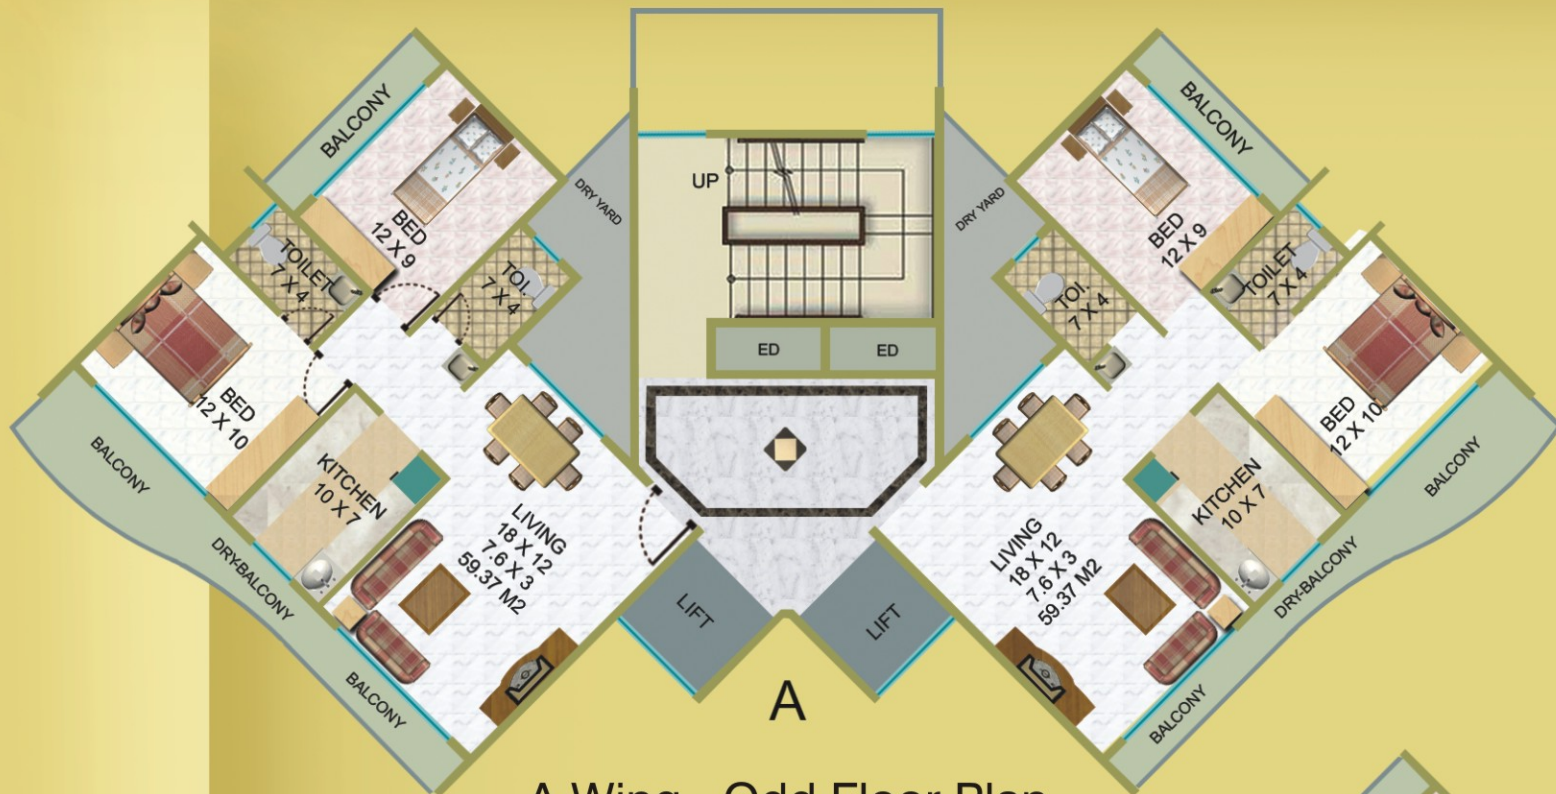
BALCONY
BED
12 X 9
DRY YARD
UP
DRY YARD
BED
12 X 9
BALCONY
TOILET
7 X 4
TOI.
7 X 4
TOI.
7 X 4
TOILET
7 X 4
BED
12 X 10
ED
ED
BED
12 X 10
BALCONY
KITCHEN
10 X 7
LIVING
18 X 12
7.6 X 3
59.37 M2
LIVING
18 X 12
7.6 X 3
59.37 M2
KITCHEN
10 X 7
BALCONY
DRY-BALCONY
LIFT
LIFT
DRY-BALCONY
BALCONY
A
BALCONY
A Wing - Odd Floor Plan